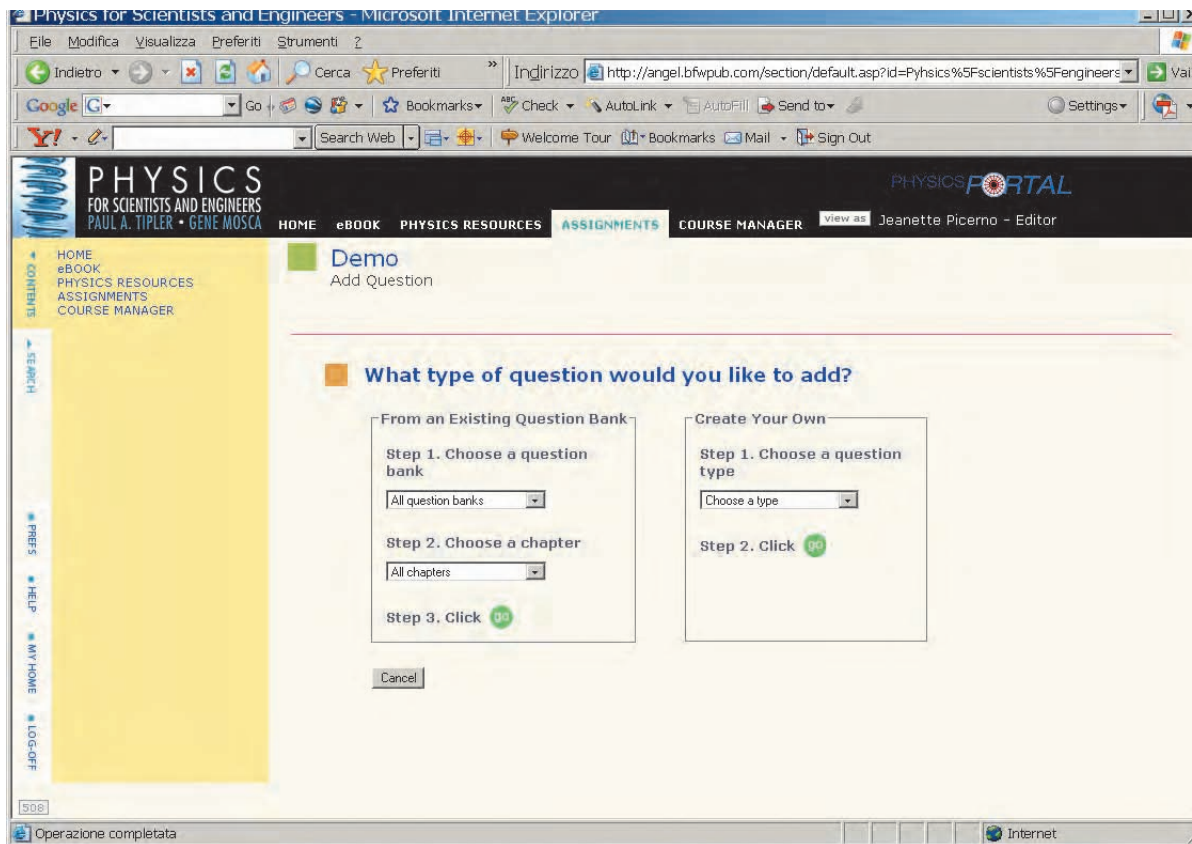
Physics for Scientists and Engineers - Microsoft Internet Explorer

File Modifica Visualizza Preferiti Strumenti ?

Indietro Cerca Preferiti Indirizzo http://angel.bfwpub.com/section/default.asp?id=Pyhsics%5Fscientists%5Fengineers Vai

Google G- Go Bookmarks Check AutoLink AutoFill Send to Settings

Y! Search Web Welcome Tour Bookmarks Mail Sign Out

PHYSICS FOR SCIENTISTS AND ENGINEERS PAUL A. TIPLER • GENE MOSCA

PHYSICS PORTAL

HOME eBOOK PHYSICS RESOURCES ASSIGNMENTS COURSE MANAGER view as Jeanette Picerno - Editor

CONTENTS

HOME
eBOOK
PHYSICS RESOURCES
ASSIGNMENTS
COURSE MANAGER

SEARCH

PREFS

HELP

MY HOME

LOG-OFF

508

Demo
Add Question

What type of question would you like to add?

From an Existing Question Bank

Step 1. Choose a question bank

All question banks

Step 2. Choose a chapter

All chapters

Step 3. Click go

Create Your Own

Step 1. Choose a question type

Choose a type

Step 2. Click go

Cancel

Operazione completata

Internet